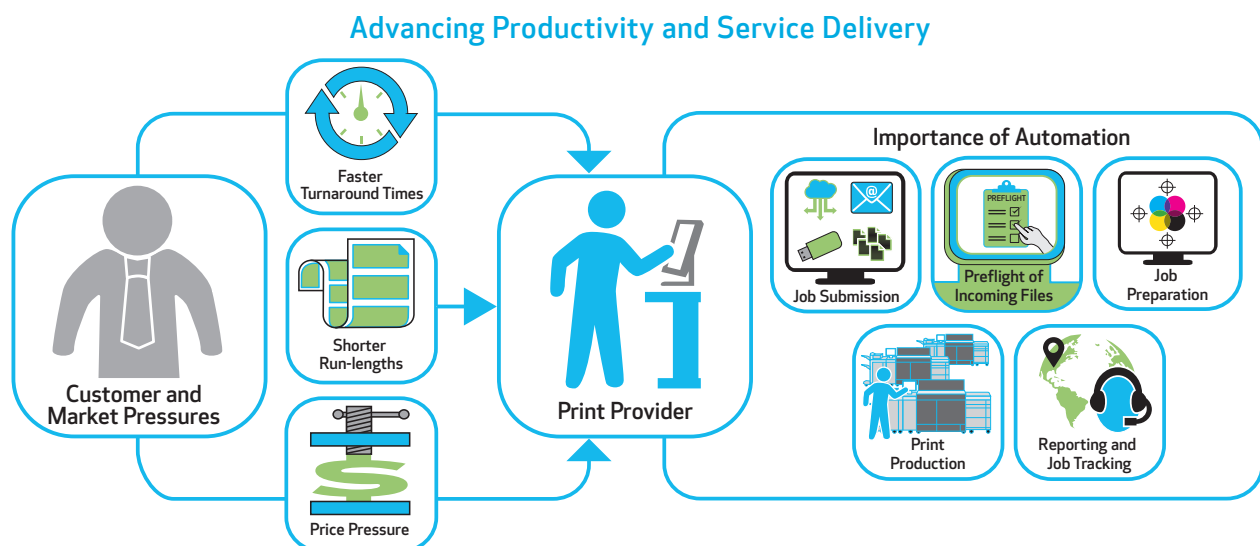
Advancing Productivity and Service Delivery

Customer and Market Pressures

Faster Turnaround Times

Shorter Run-lengths

Price Pressure

Print Provider

Importance of Automation

Job Submission

PREFLIGHT

Preflight of Incoming Files

Job Preparation

Print Production

Reporting and Job Tracking